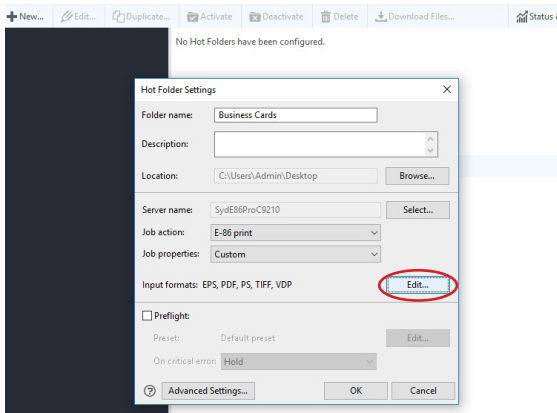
New... Edit... Duplicate... Activate Deactivate Delete Download Files... Status

No Hot Folders have been configured.

Hot Folder Settings

Folder name: Business Cards

Description:

Location: C:\Users\Admin\Desktop Browse...

Server name: SydE86ProC9210 Select...

Job action: E-86 print

Job properties: Custom

Input formats: EPS, PDF, PS, TIFF, VDP Edit...

Preflight:

Preset: Default preset Edit...

On critical error: Hold

Advanced Settings... OK Cancel